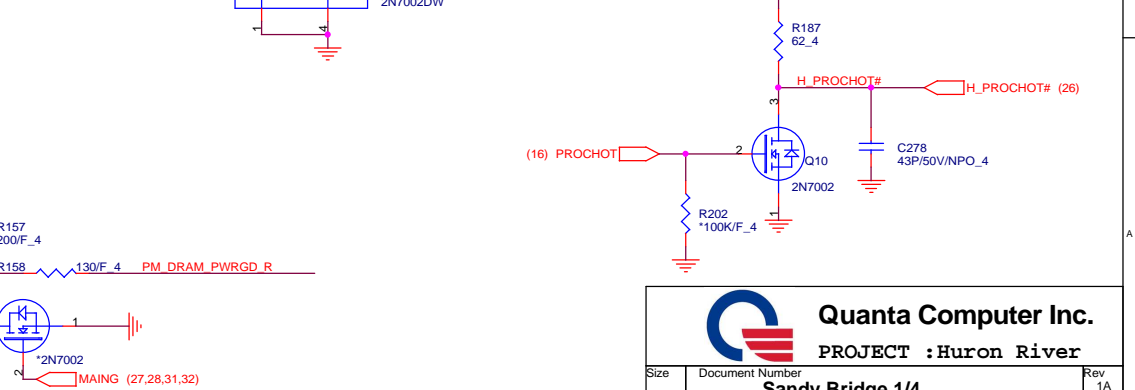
2N7002DW

1

4

R187
62_4

H_PROCHOT#

H_PROCHOT# (26)

3

(16) PROCHOT

2

Q10
2N7002

C278
43P/50V/NPO_4

R202
*100K/F_4

1

R157
200/F_4

R158 130/F_4 PM_DRAM_PWRGD_R

1

*2N7002

2

MAING (27,28,31,32)

A

Quanta Computer Inc.

PROJECT :Huron River

Size

Document Number

Sandy Bridge 1/4

Rev
1A